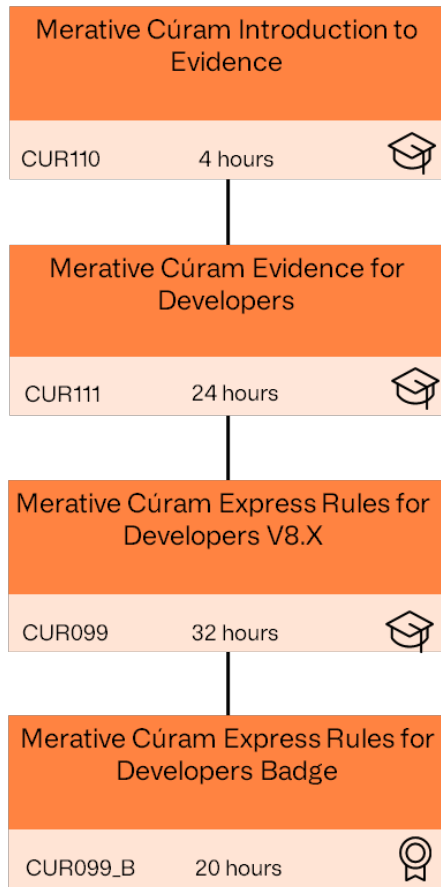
Merative Cúram Introduction to Evidence

CUR110 4 hours

Merative Cúram Evidence for Developers

CUR111 24 hours

Merative Cúram Express Rules for Developers V8.X

CUR099 32 hours

Merative Cúram Express Rules for Developers Badge

CUR099_B 20 hours